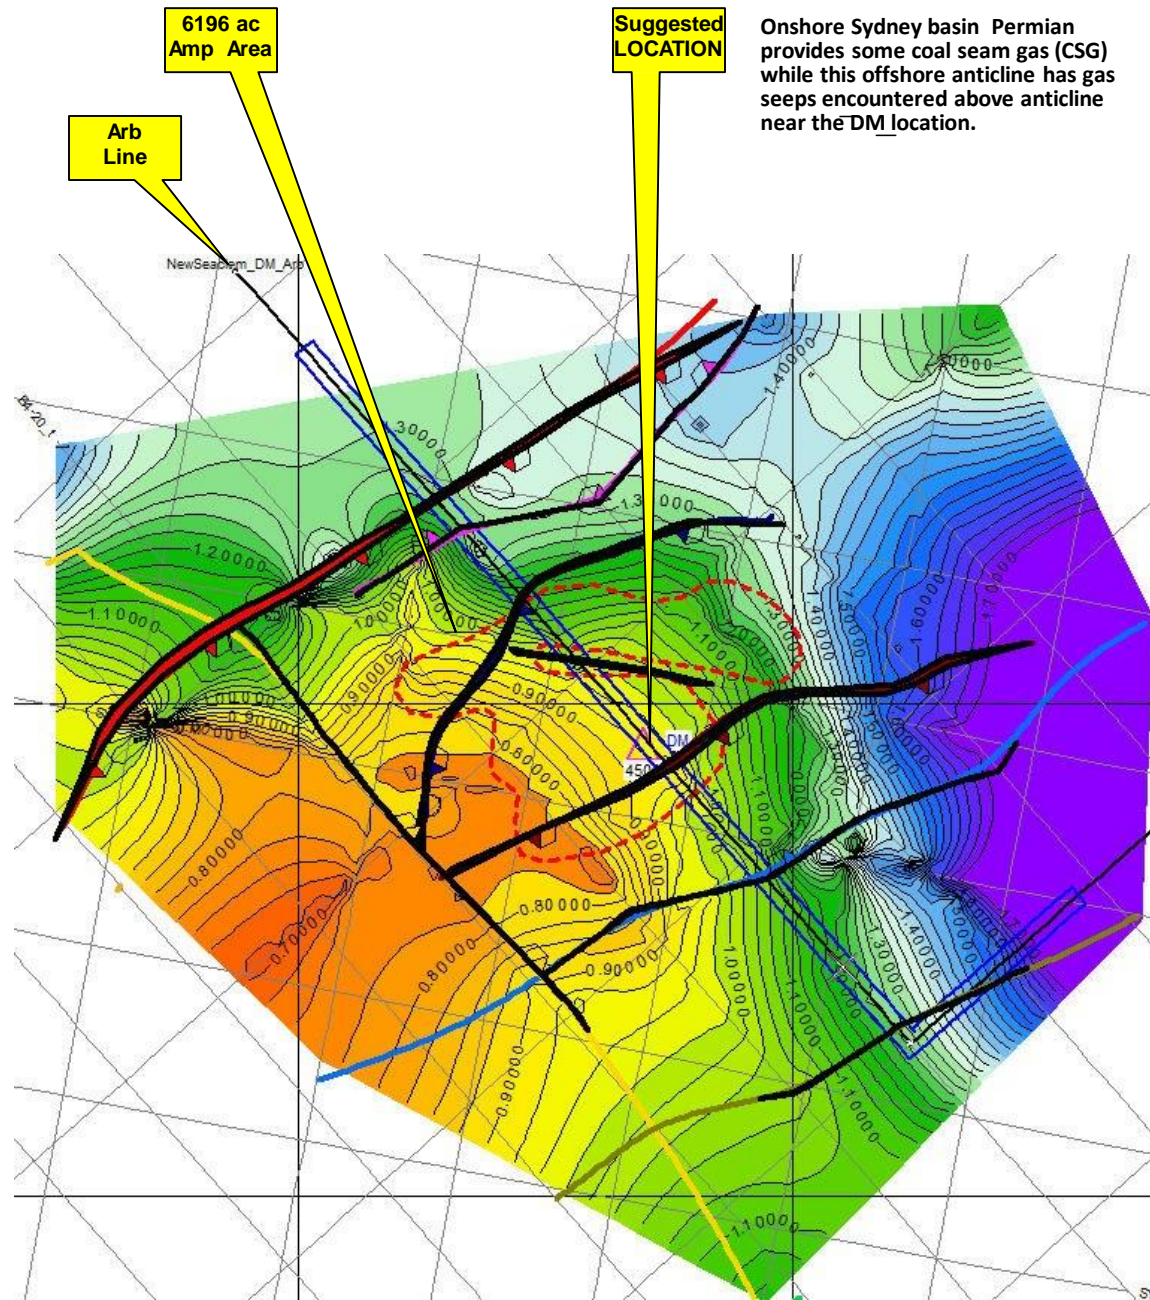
6196 ac
Amp Area

Suggested
LOCATION

Onshore Sydney basin Permian provides some coal seam gas (CSG) while this offshore anticline has gas seeps encountered above anticline near the DM location.

Arb
Line

NewSeatem_DM_Arb

84-20_1

3000

1.40000

1.30000

1.20000

1.10000

1.00000

1.00000

0.90000

0.90000

1.10000

1.00000

0.90000

0.80000

DM

450

1.50000

1.40000

1.60000

1.70000

1.10000

1.00000

0.80000

0.70000

0.80000

0.80000

0.90000

1.00000

1.10000

0.90000

1.30000

1.40000

1.10000

1.10000

S